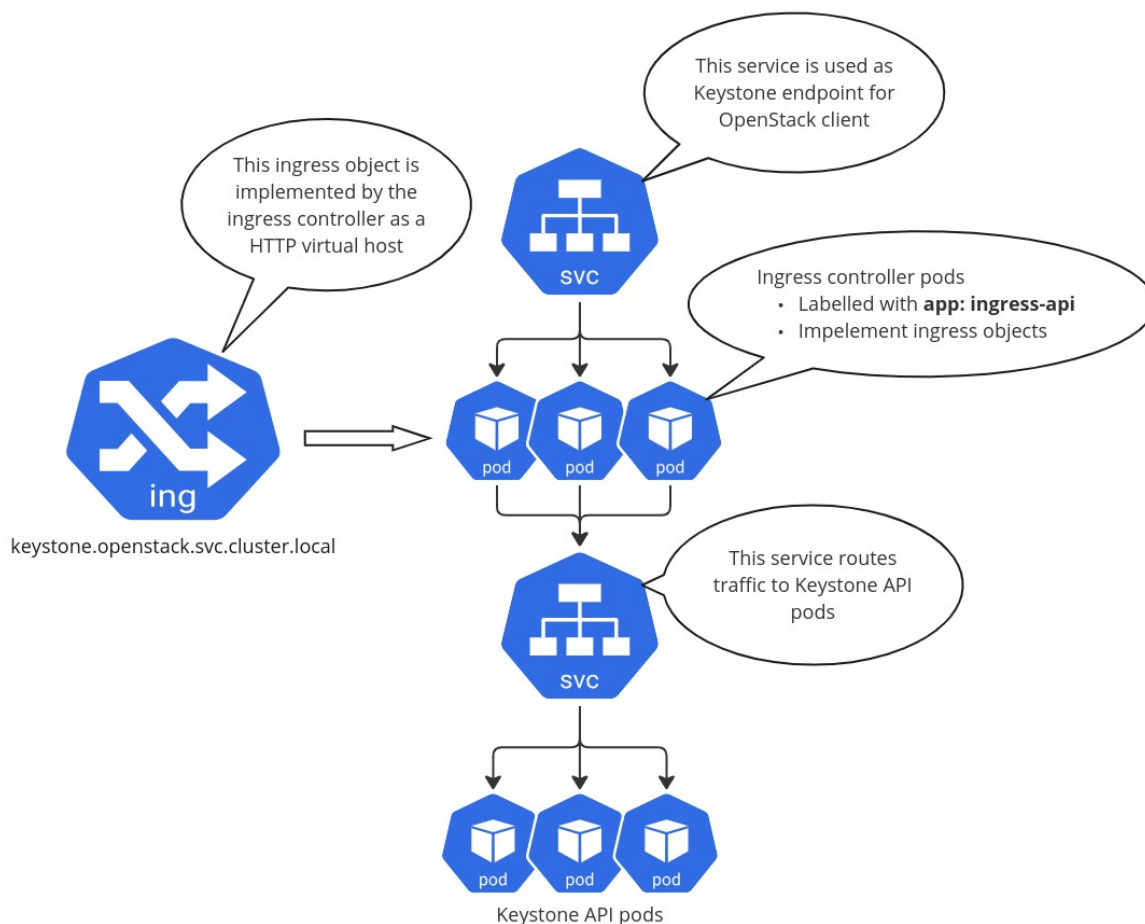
This service is used as Keystone endpoint for OpenStack client

This ingress object is implemented by the ingress controller as a HTTP virtual host

svc

Ingress controller pods
• Labelled with **app: ingress-api**
• Impelement ingress objects

ing

pod

pod

pod

keystone.openstack.svc.cluster.local

This service routes traffic to Keystone API pods

svc

pod

pod

pod

Keystone API pods